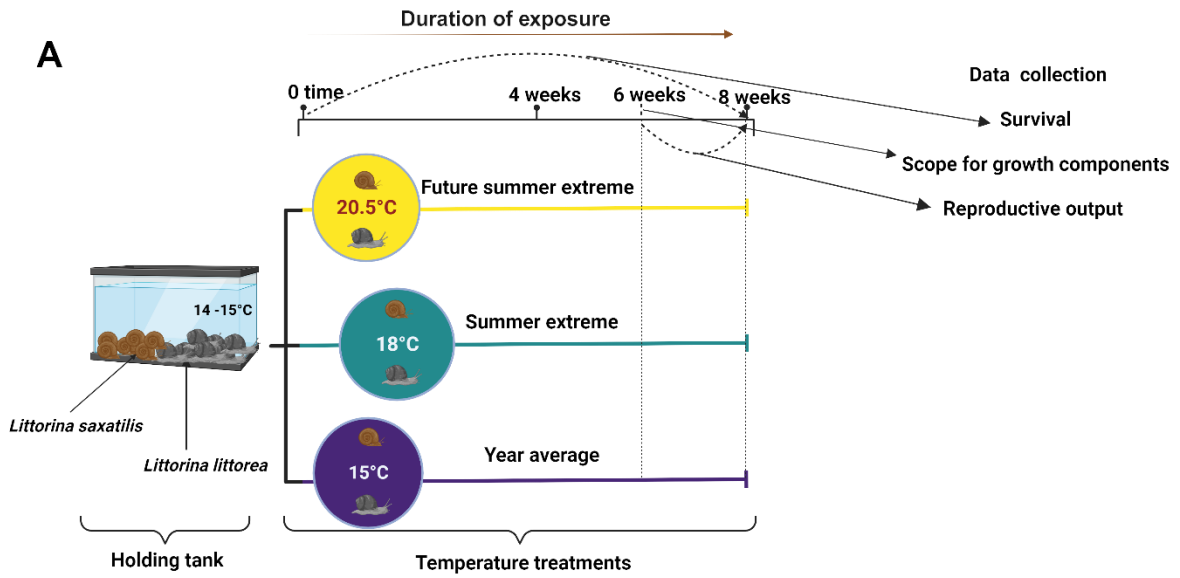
Duration of exposure

A

0 time

4 weeks

6 weeks

8 weeks

Data collection

Survival

Scope for growth components

Reproductive output

20.5°C

Future summer extreme

14 -15°C

18°C

Summer extreme

Littorina saxatilis

Littorina littorea

15°C

Year average

Holding tank

Temperature treatments